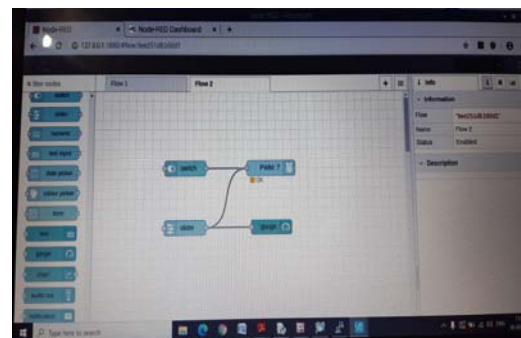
Node-RED
Node-RED Dashboard
127.0.0.1:1880/#flow/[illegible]
filter nodes
Flow 1
Flow 2
switch
Pin 7
slider
gauge
switch
slider
numeric
text input
date picker
colour picker
form
text
gauge
chart
audio out
notification
i info
Information
Flow
"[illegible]"
Name
Flow 2
Status
Enabled
Description
Type here to search